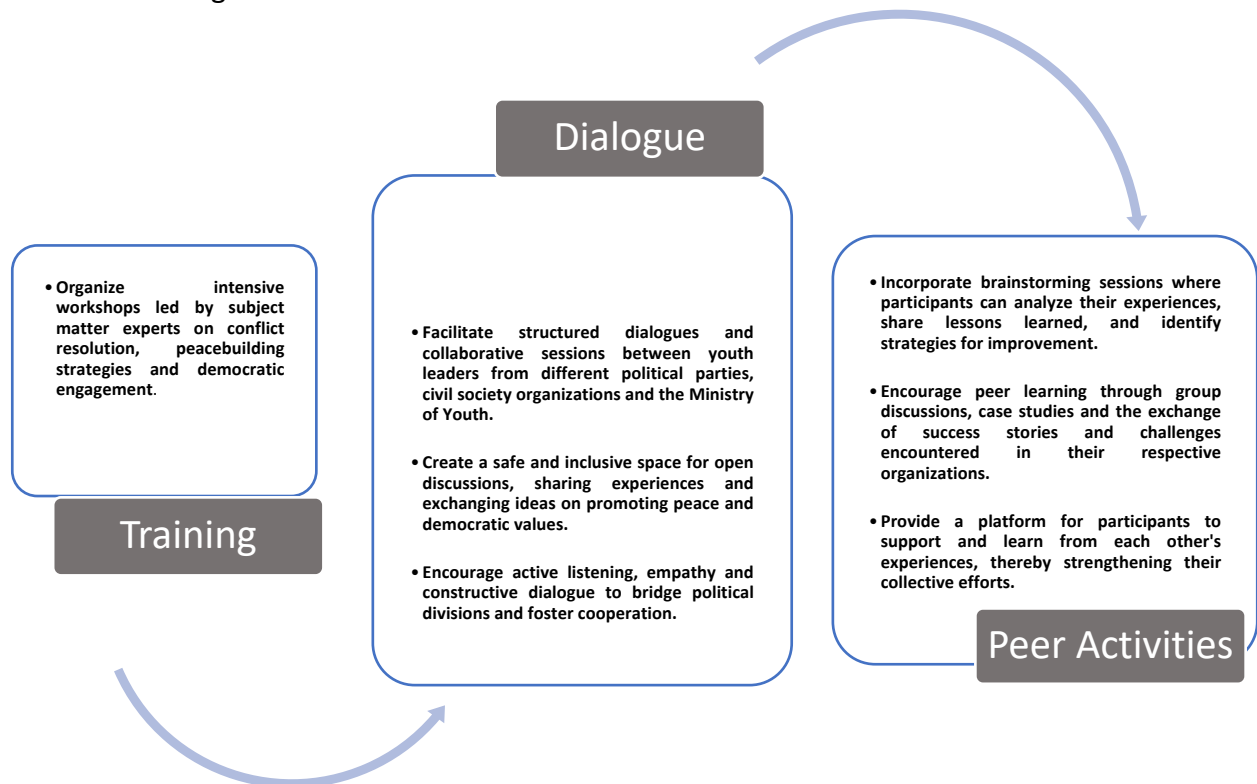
• Organize intensive workshops led by subject matter experts on conflict resolution, peacebuilding strategies and democratic engagement.

Training

Dialogue

• Facilitate structured dialogues and collaborative sessions between youth leaders from different political parties, civil society organizations and the Ministry of Youth.

• Create a safe and inclusive space for open discussions, sharing experiences and exchanging ideas on promoting peace and democratic values.

• Encourage active listening, empathy and constructive dialogue to bridge political divisions and foster cooperation.

• Incorporate brainstorming sessions where participants can analyze their experiences, share lessons learned, and identify strategies for improvement.

• Encourage peer learning through group discussions, case studies and the exchange of success stories and challenges encountered in their respective organizations.

• Provide a platform for participants to support and learn from each other's experiences, thereby strengthening their collective efforts.

Peer Activities